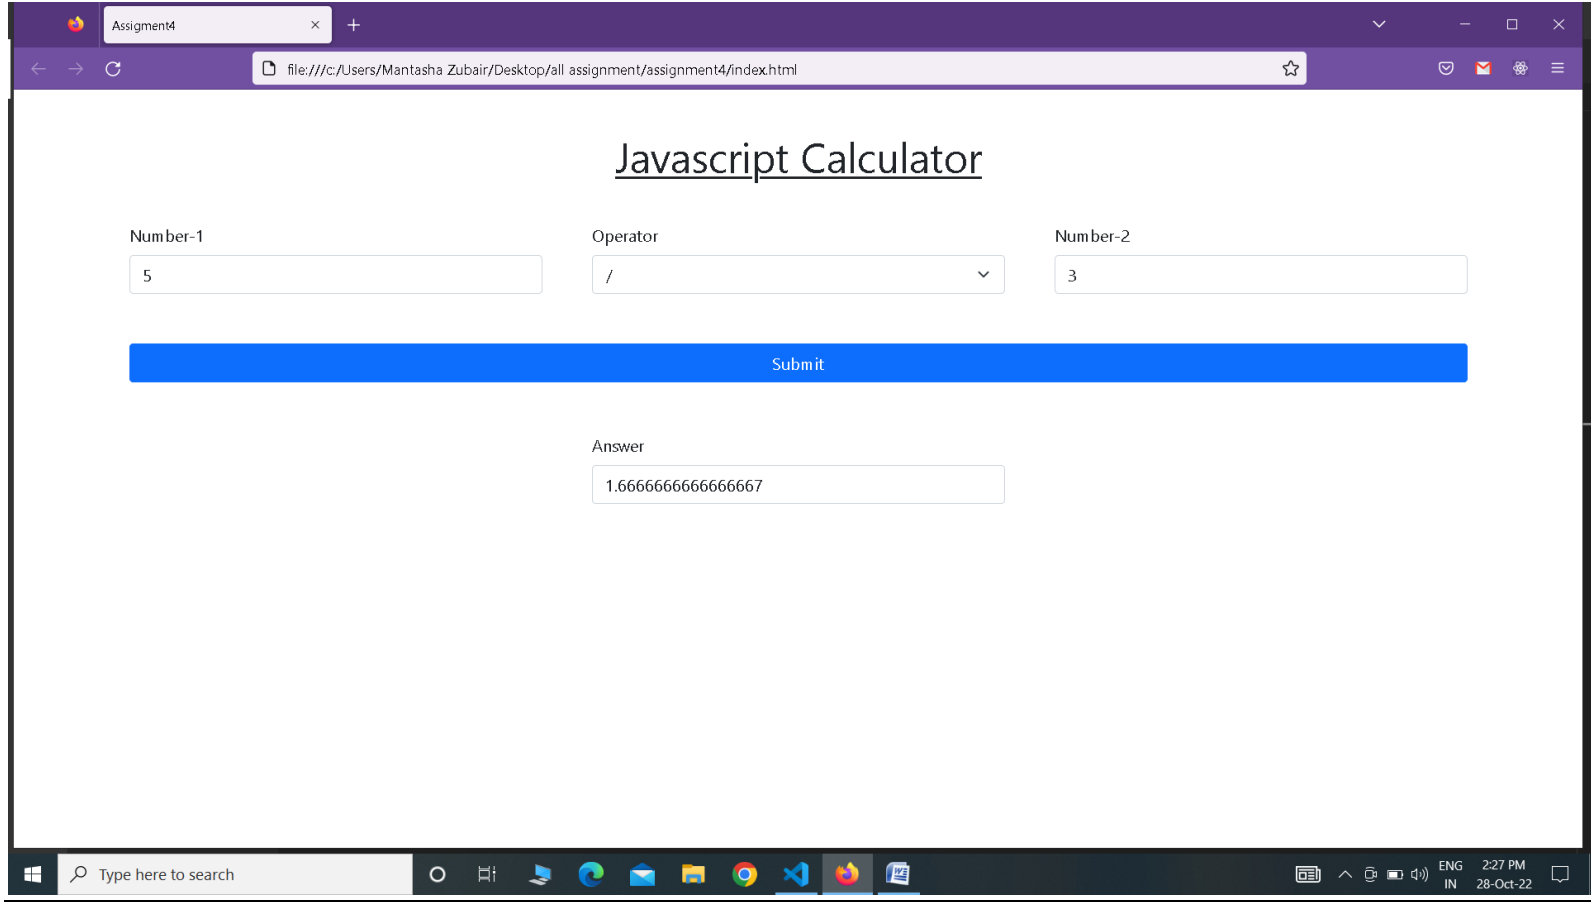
Assigment4

file:///c:/Users/Mantasha Zubair/Desktop/all assignment/assignment4/index.html

Javascript Calculator

Number-1

5

Operator

/

Number-2

3

Submit

Answer

1.6666666666666667

Type here to search

ENG
IN

2:27 PM
28-Oct-22